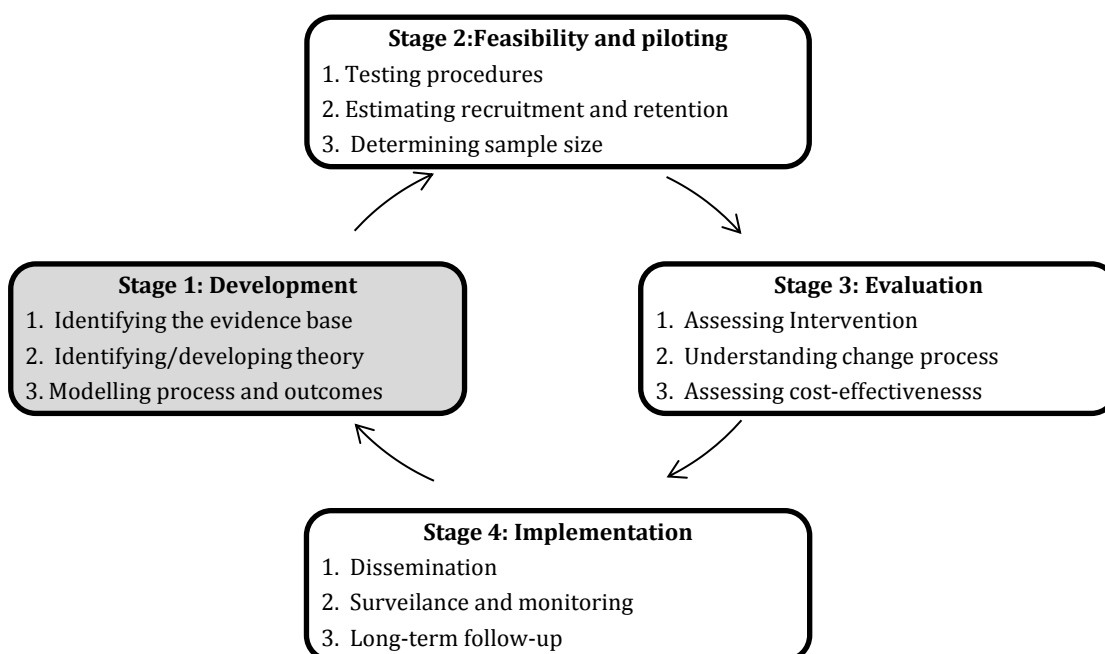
Stage 2:Feasibility and piloting
1. Testing procedures
2. Estimating recruitment and retention
3. Determining sample size

Stage 1: Development
1. Identifying the evidence base
2. Identifying/developing theory
3. Modelling process and outcomes

Stage 3: Evaluation
1. Assessing Intervention
2. Understanding change process
3. Assessing cost-effectivenesss

Stage 4: Implementation
1. Dissemination
2. Surveilance and monitoring
3. Long-term follow-up